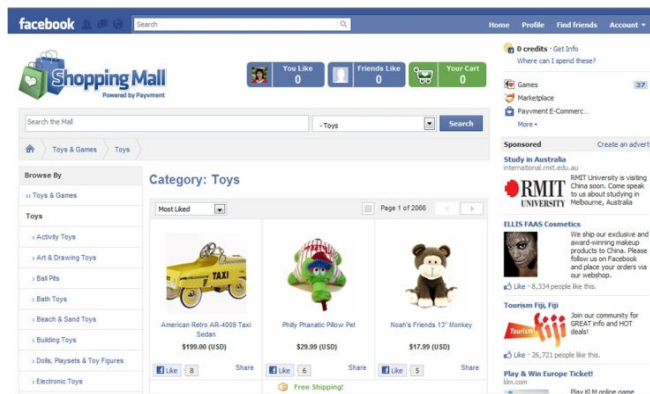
facebook Search

Home Profile Find friends Account

Shopping Mall
Powered by Payment

You Like 0
Friends Like 0
Your Cart 0

Search the Mall
- Toys
Search

Toys & Games
Toys

Browse By
» Toys & Games
Toys
» Activity Toys
» Art & Drawing Toys
» Ball Pits
» Bath Toys
» Beach & Sand Toys
» Building Toys
» Dolls, Playsets & Toy Figures
» Electronic Toys

Category: Toys

Most Liked
Page 1 of 2066

TAXI

American Retro AR-4009 Taxi Sedan
$199.00 (USD)
Like 8 Share

Philly Phanatic Pillow Pet
$29.99 (USD)
Like 6 Share

Noah's Friends 13" Monkey
$17.99 (USD)
Like 5 Share

Free Shipping!

0 credits · Get Info
Where can I spend these?

Games 37
Marketplace
Payment E-Commerc...
More

Sponsored Create an advert

Study in Australia
international.rmit.edu.au
RMIT UNIVERSITY
RMIT University is visiting China soon. Come speak to us about studying in Melbourne, Australia

ELLIS FAAS Cosmetics
We ship our exclusive and award-winning makeup products to China. Please follow us on Facebook and place your orders via our webshop.
Like · 8,334 people like this.

Tourism Fiji, Fiji
Tourism fiji
Join our community for GREAT info and HOT deals!
Like · 26,721 people like this.

Play & Win Europe Ticket!
klm.com
Play KLM online game